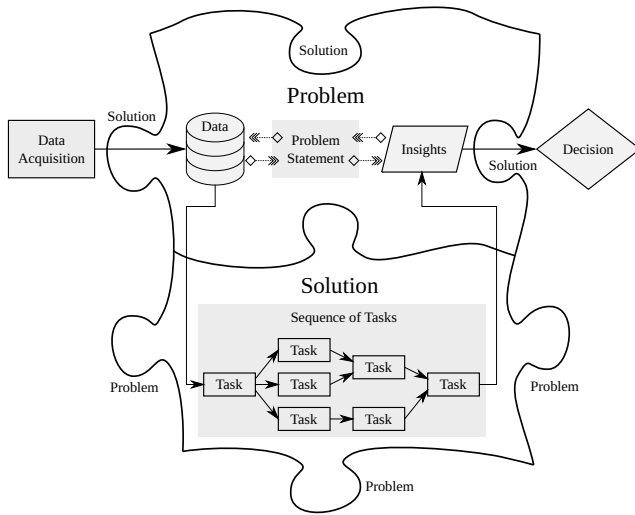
Solution

Problem

Solution

Data Acquisition

Data

Problem Statement

Insights

Solution

Decision

Solution

Sequence of Tasks

Task

Task

Task

Task

Task

Task

Task

Task

Problem

Problem

Problem